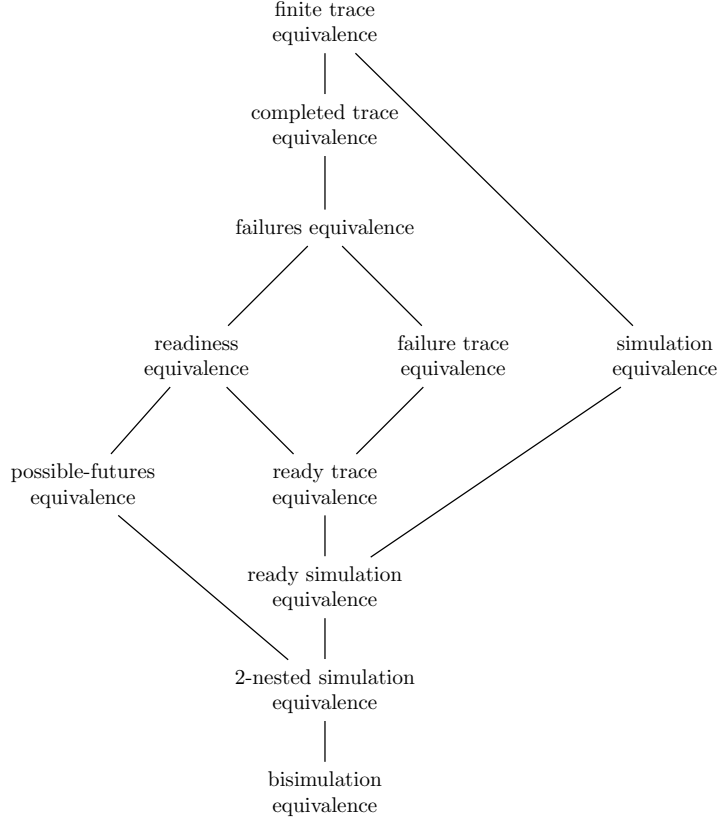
finite trace equivalence

completed trace equivalence

failures equivalence

readiness equivalence

failure trace equivalence

simulation equivalence

possible-futures equivalence

ready trace equivalence

ready simulation equivalence

2-nested simulation equivalence

bisimulation equivalence